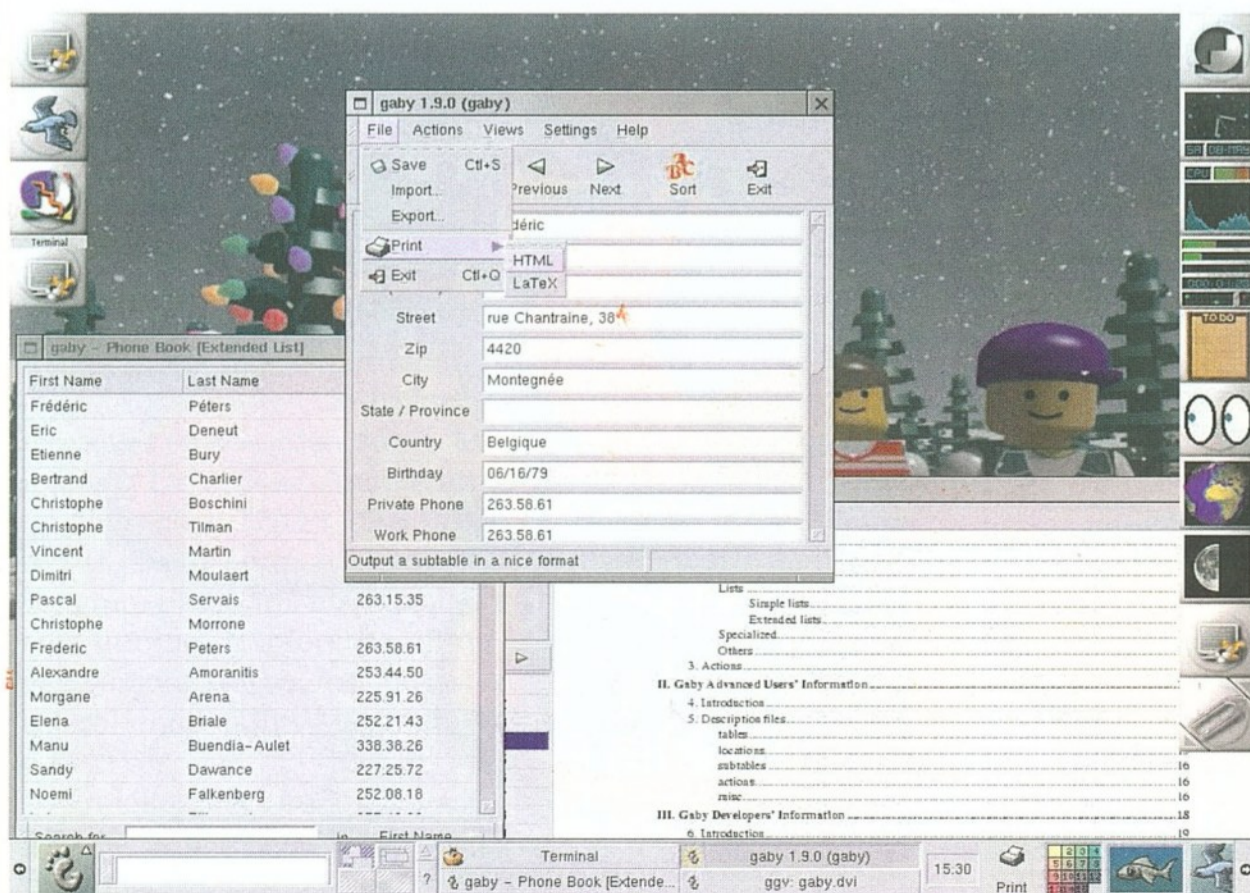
Terminal

gaby 1.9.0 (gaby)

File Actions Views Settings Help

Save Ctl+S
Import...
Export...
Print
Exit Ctl+Q

HTML
LaTeX

Previous Next Sort Exit

déric

Street rue Chantraine, 38
Zip 4420
City Montegnée
State / Province
Country Belgique
Birthday 06/16/79
Private Phone 263.58.61
Work Phone 263.58.61

Output a subtable in a nice format

gaby - Phone Book [Extended List]

| First Name | Last Name | |
|---|---|---|
| Frédéric | Péters | |
| Eric | Deneut | |
| Etienne | Bury | |
| Bertrand | Charlier | |
| Christophe | Boschini | |
| Christophe | Tilman | |
| Vincent | Martin | |
| Dimitri | Moulaert | |
| Pascal | Servais | 263.15.35 |
| Christophe | Morrone | |
| Frederic | Peters | 263.58.61 |
| Alexandre | Amoranitis | 253.44.50 |
| Morgane | Arena | 225.91.26 |
| Elena | Briale | 252.21.43 |
| Manu | Buendia-Aulet | 338.38.26 |
| Sandy | Dawance | 227.25.72 |
| Noemi | Falkenberg | 252.08.18 |

Search for in First Name

Lists
Simple lists
Extended lists
Specialized
Others
3. Actions
II. Gaby Advanced Users' Information
4. Introduction
5. Description files
tables
locations
subtables 16
actions 16
misc 16
III. Gaby Developers' Information 18
6. Introduction 19

TO DO

Terminal
gaby 1.9.0 (gaby)
gaby - Phone Book [Extende...
ggv: gaby.dvi
15:30
Print